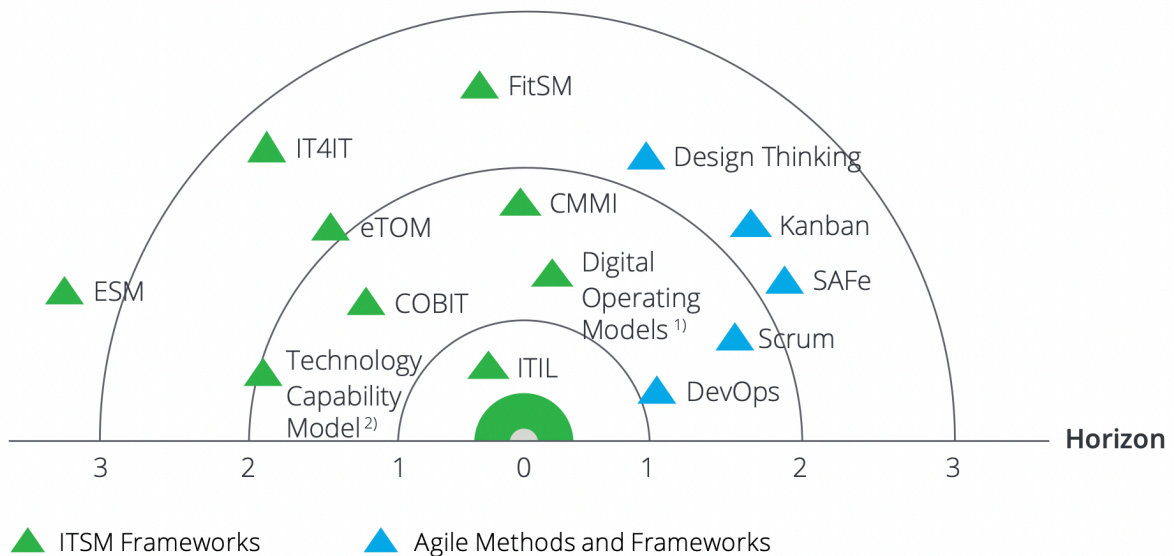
FitSM

IT4IT

Design Thinking

CMMI

eTOM

Kanban

ESM

Digital Operating Models $^{1)}$

SAFe

COBIT

Scrum

Technology Capability Model $^{2)}$

ITIL

DevOps

Horizon

3 2 1 0 1 2 3

ITSM Frameworks

Agile Methods and Frameworks